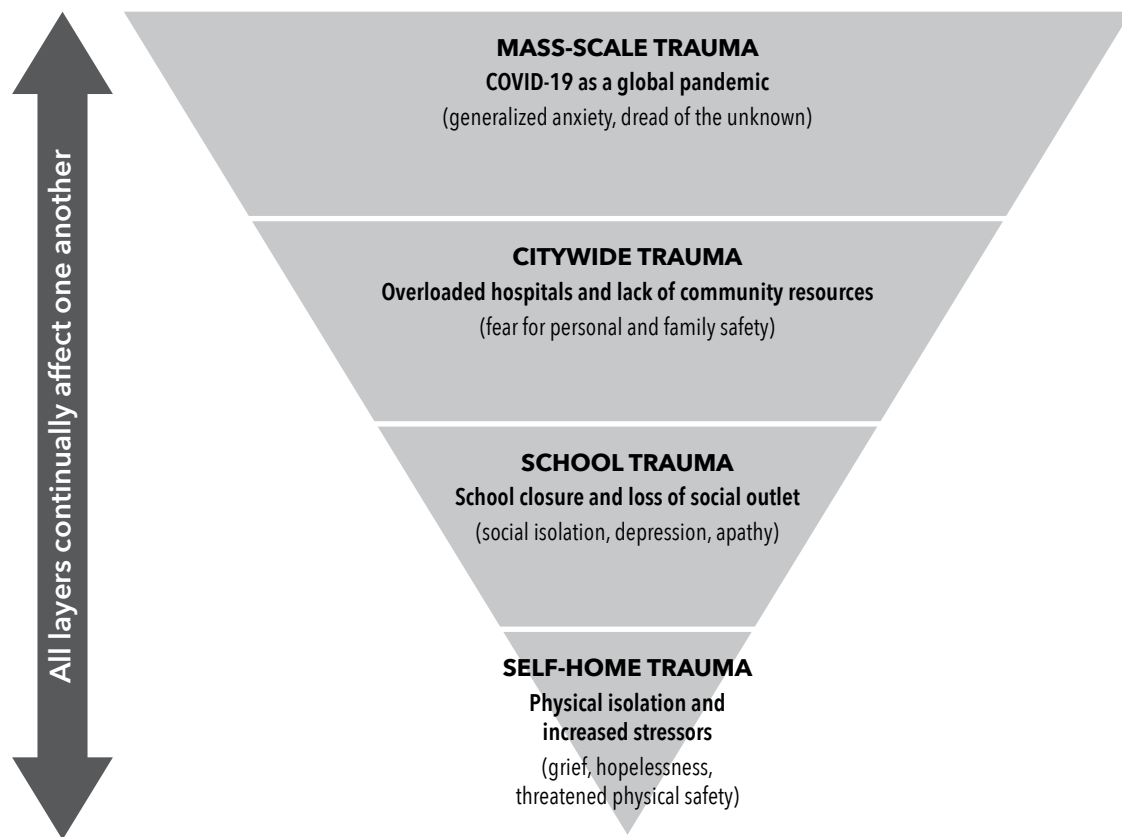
All layers continually affect one another

MASS-SCALE TRAUMA
COVID-19 as a global pandemic
(generalized anxiety, dread of the unknown)

CITYWIDE TRAUMA
Overloaded hospitals and lack of community resources
(fear for personal and family safety)

SCHOOL TRAUMA
School closure and loss of social outlet
(social isolation, depression, apathy)

SELF-HOME TRAUMA
Physical isolation and increased stressors
(grief, hopelessness, threatened physical safety)